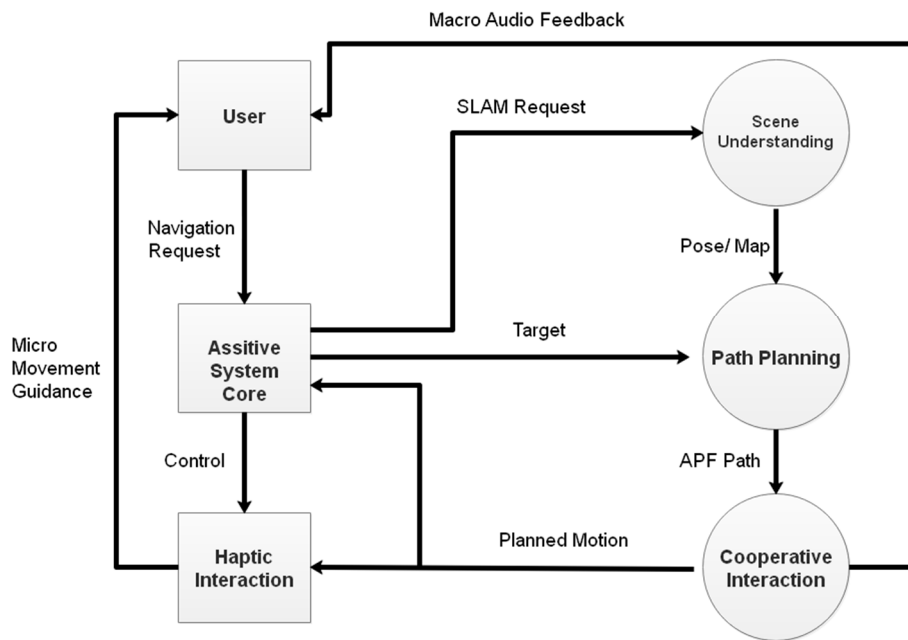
Macro Audio Feedback

User

SLAM Request

Scene Understanding

Navigation Request

Pose/ Map

Micro Movement Guidance

Assitive System Core

Target

Path Planning

Control

APF Path

Haptic Interaction

Planned Motion

Cooperative Interaction